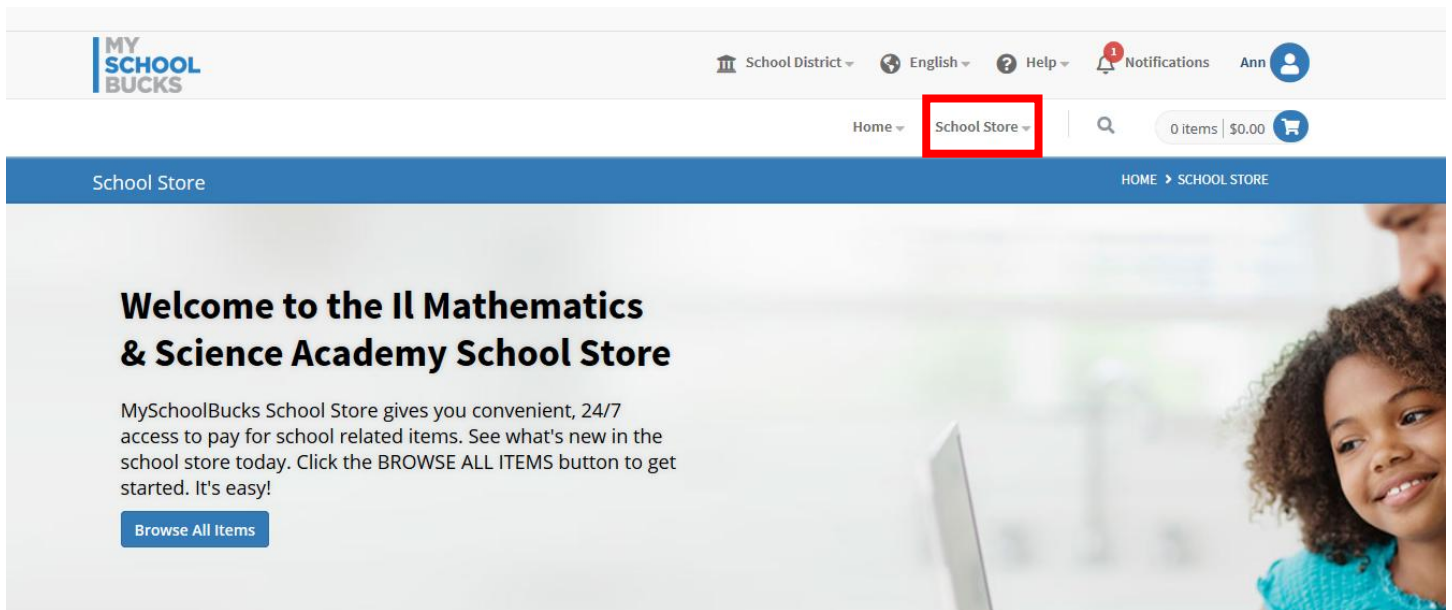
MY SCHOOL BUCKS

School District English Help 1 Notifications Ann

Home School Store 0 items | $0.00

School Store

HOME > SCHOOL STORE

Welcome to the Il Mathematics & Science Academy School Store

MySchoolBucks School Store gives you convenient, 24/7 access to pay for school related items. See what's new in the school store today. Click the BROWSE ALL ITEMS button to get started. It's easy!

Browse All Items